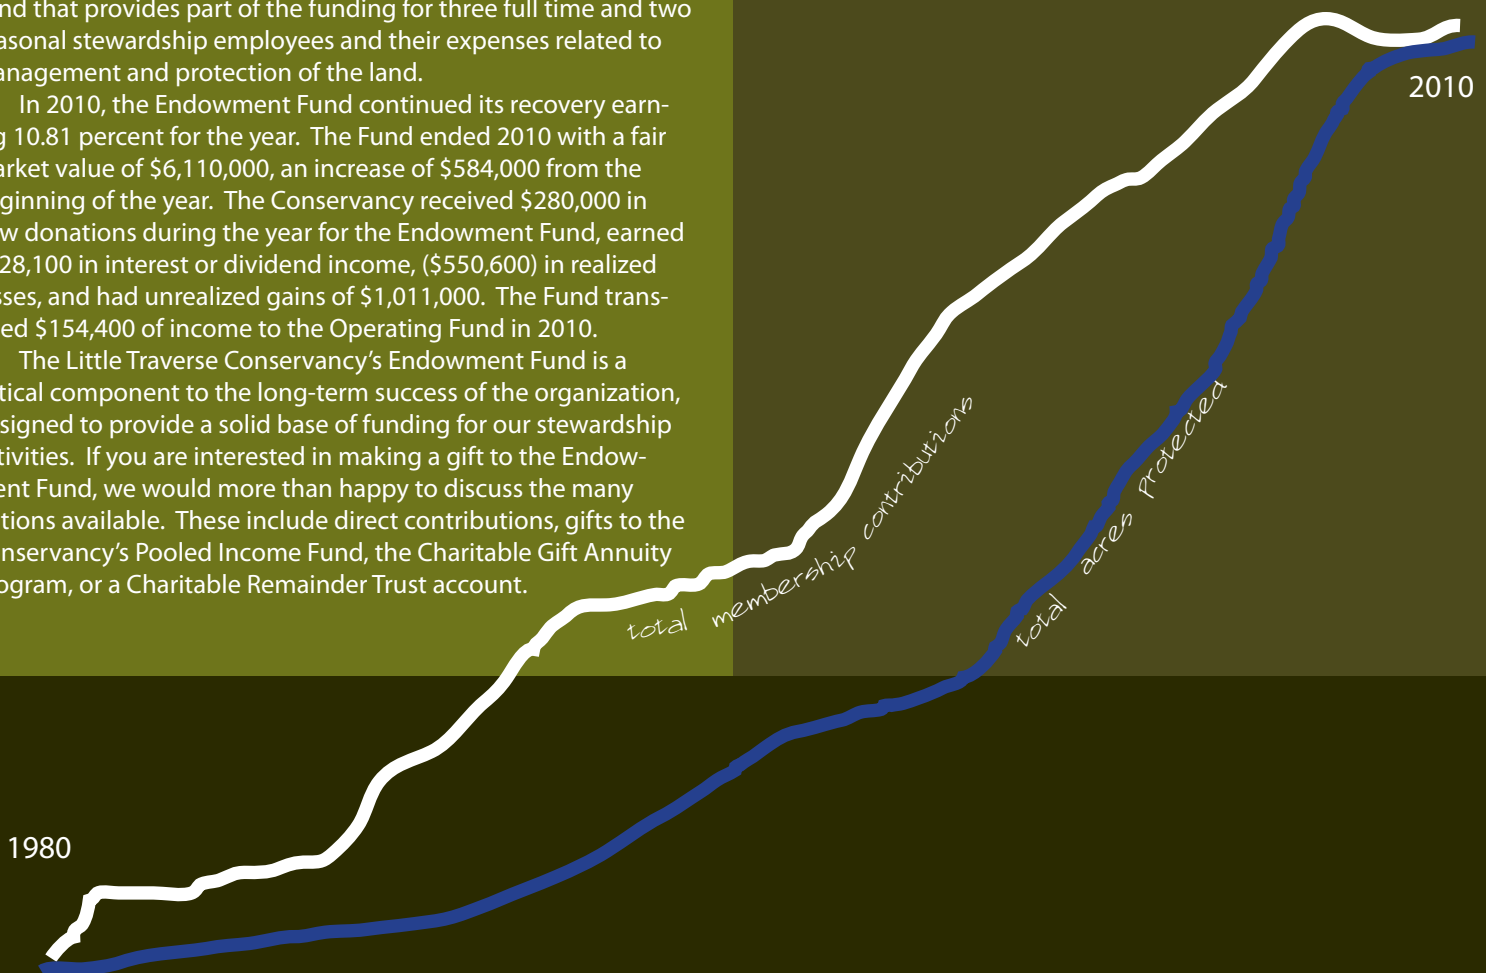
nd that provides part of the funding for three full time and two asonal stewardship employees and their expenses related to anagement and protection of the land.

In 2010, the Endowment Fund continued its recovery earn- g 10.81 percent for the year. The Fund ended 2010 with a fair arket value of \$6,110,000, an increase of \$584,000 from the ginning of the year. The Conservancy received \$280,000 in w donations during the year for the Endowment Fund, earned 28,100 in interest or dividend income, (\$550,600) in realized sses, and had unrealized gains of \$1,011,000. The Fund trans- ed \$154,400 of income to the Operating Fund in 2010.

The Little Traverse Conservancy's Endowment Fund is a tical component to the long-term success of the organization, signed to provide a solid base of funding for our stewardship tivities. If you are interested in making a gift to the Endow- ent Fund, we would more than happy to discuss the many tions available. These include direct contributions, gifts to the nservancy's Pooled Income Fund, the Charitable Gift Annuity ogram, or a Charitable Remainder Trust account.

2010

total membership contributions

total acres protected

1980